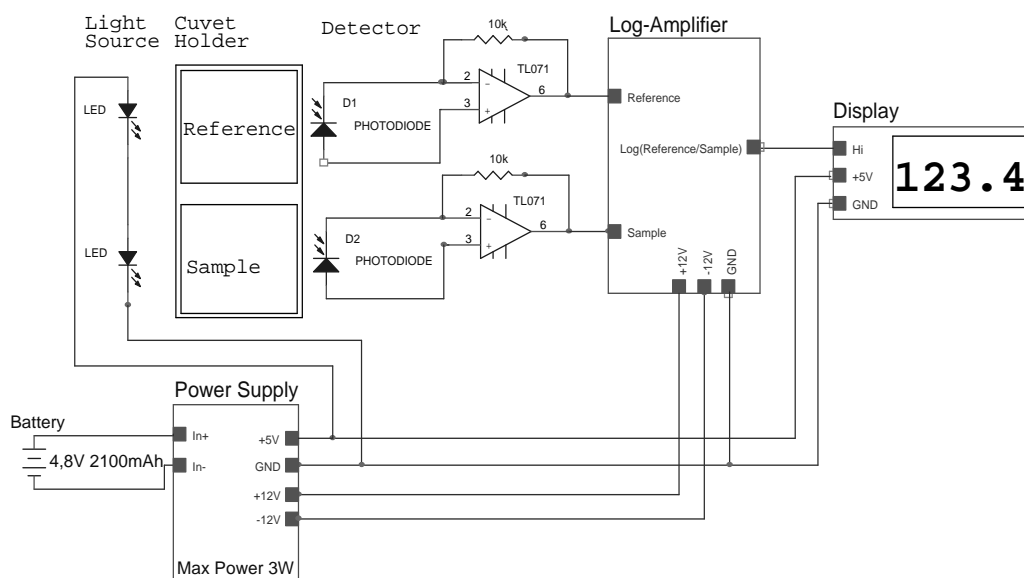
Light Source
Cuvet Holder
Detector
10k
2
3
6
TL071
D1
PHOTODIODE
Log-Amplifier
Reference
Log(Reference/Sample)
Display
Hi
+5V
GND
123.4
LED
Reference
10k
2
3
6
TL071
D2
PHOTODIODE
Sample
LED
Sample
+12V
-12V
GND
Power Supply
Battery
4,8V 2100mAh
In+
In-
+5V
GND
+12V
-12V
Max Power 3W